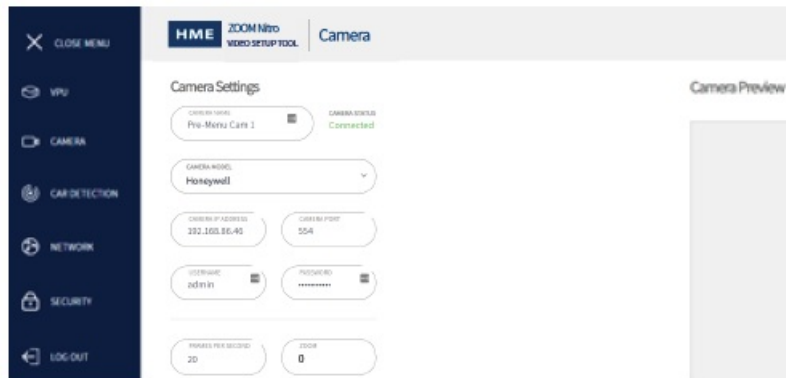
CLOSE MENU

VPU

CAMERA

CAR DETECTION

NETWORK

SECURITY

LOG OUT

HME ZOOM Nitro VIDEO SETUP TOOL

Camera

Camera Settings

CAMERA NAME
Pre-Menu Cam 1

CAMERA STATUS
Connected

CAMERA MODEL
Honeywell

CAMERA IP ADDRESS
192.168.86.40

CAMERA PORT
554

USERNAME
admin

PASSWORD
••••••••••

FRAMES PER SECOND
20

ZOOM
0

Camera Preview